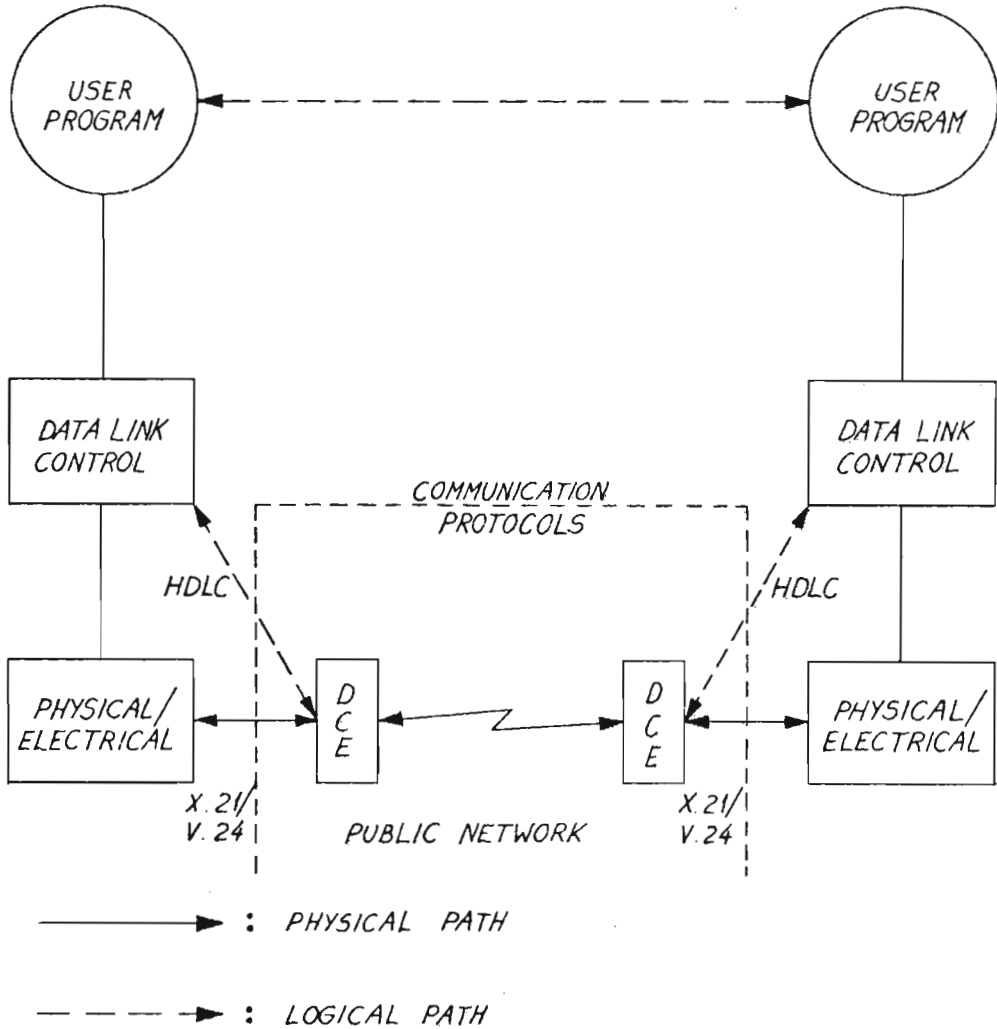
USER PROGRAM

USER PROGRAM

DATA LINK CONTROL

DATA LINK CONTROL

COMMUNICATION PROTOCOLS

HDLC

HDLC

PHYSICAL/ ELECTRICAL

D C E

D C E

PHYSICAL/ ELECTRICAL

X.21/ V.24

PUBLIC NETWORK

X.21/ V.24

: PHYSICAL PATH

: LOGICAL PATH